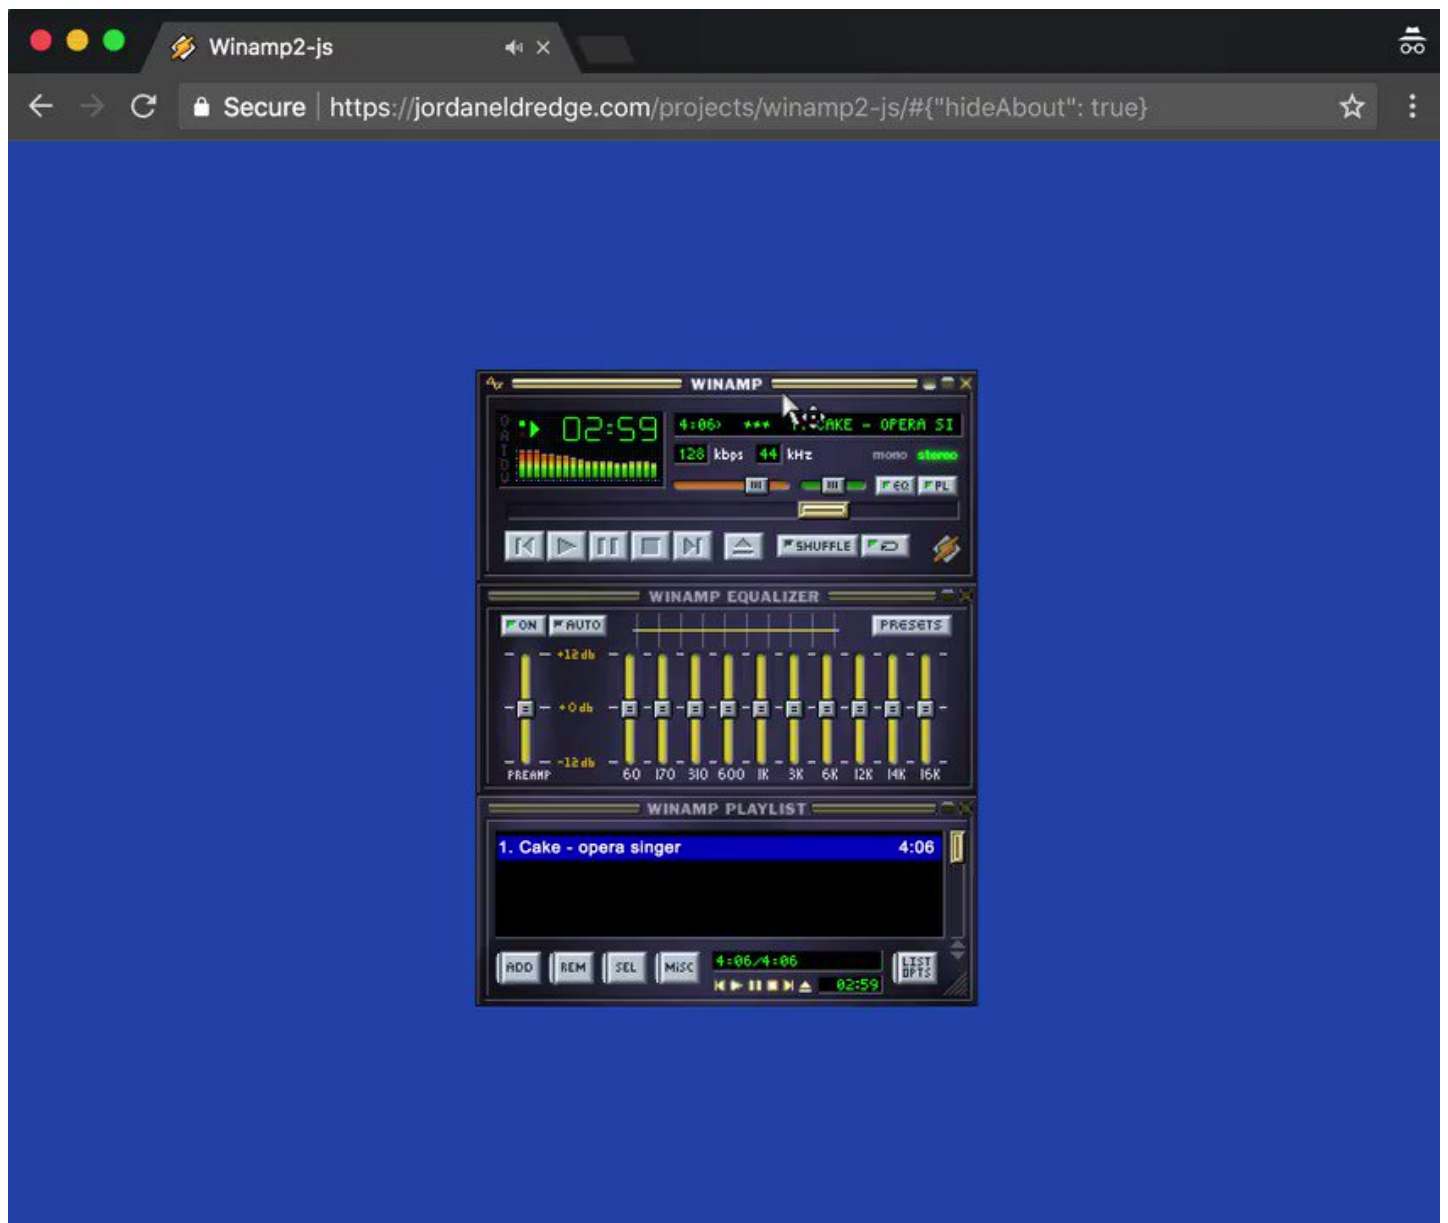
Winamp2-js

Secure https://jordaneldredge.com/projects/winamp2-js/#{"hideAbout": true}

WINAMP

02:59

4:06) *** 1. CAKE - OPERA SI

128 kbps 44 kHz mono stereo

EQ PL

SHUFFLE

WINAMP EQUALIZER

ON AUTO PRESETS

+12 db

+0 db

-12 db

PREAMP 60 170 310 600 1K 3K 6K 12K 14K 16K

WINAMP PLAYLIST

1. Cake - opera singer 4:06

ADD REM SEL MISC 4:06/4:06 LIST OPTS

02:59